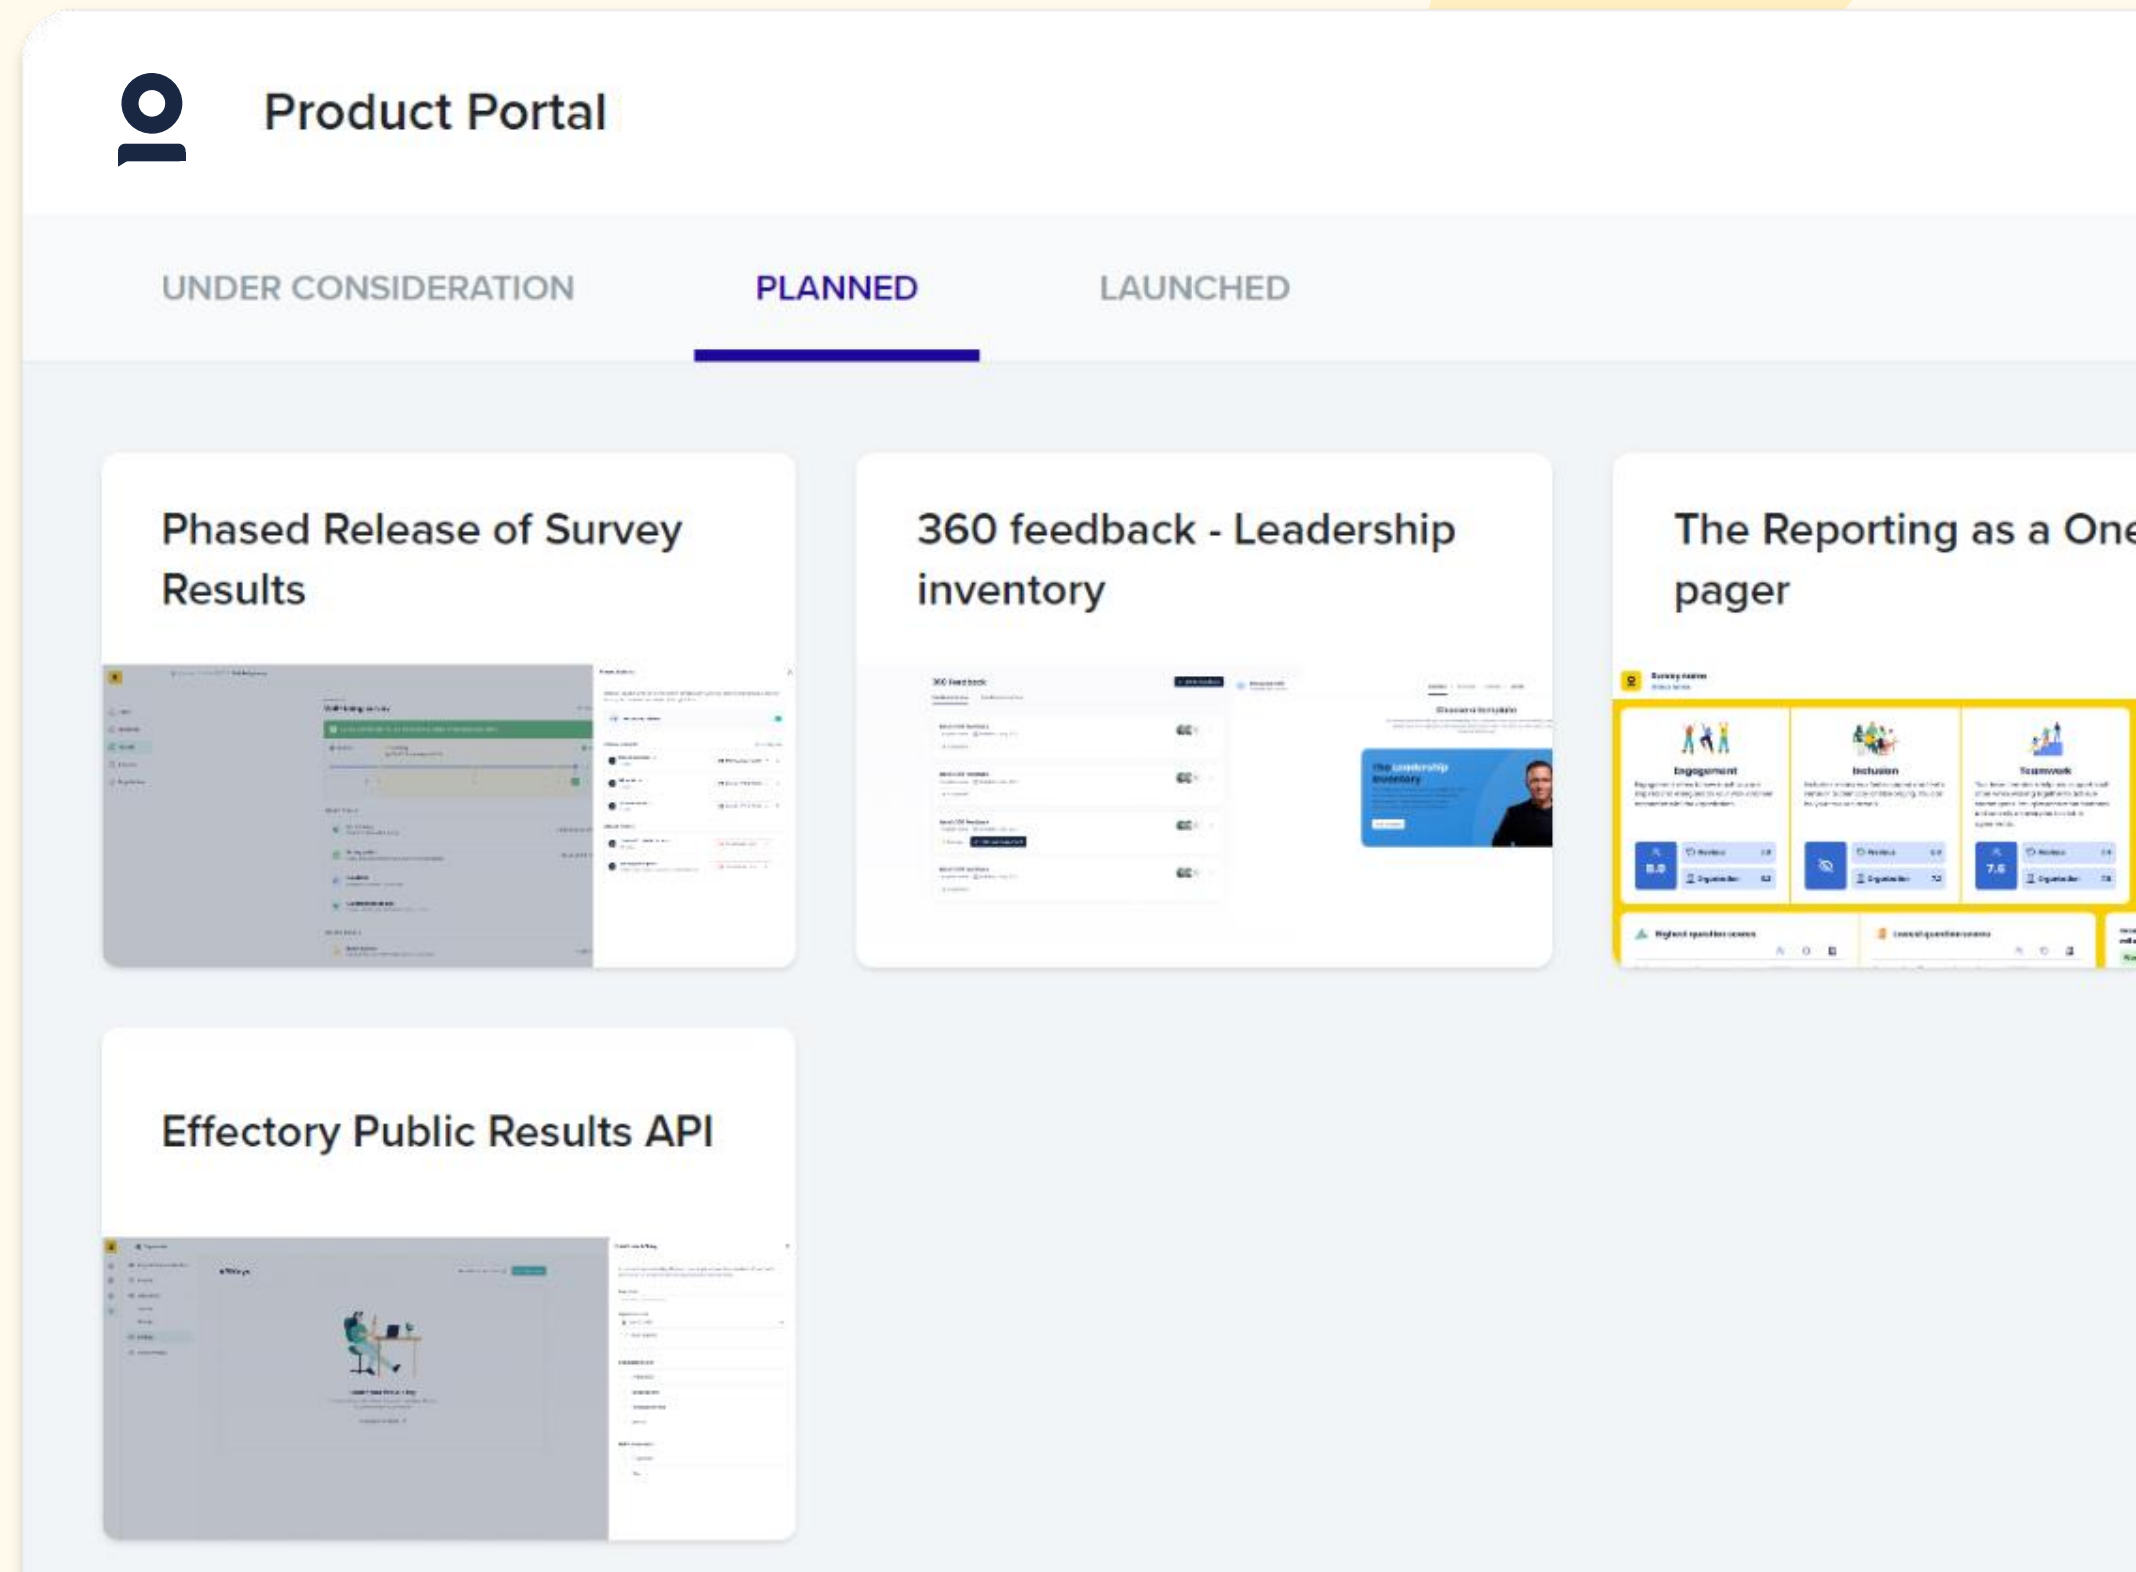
Product Portal

UNDER CONSIDERATION

PLANNED

LAUNCHED

Phased Release of Survey Results

360 feedback - Leadership inventory

The Reporting as a One pager

Engagement

Inclusion

Teamwork

8.0

7.6

Effectory Public Results API